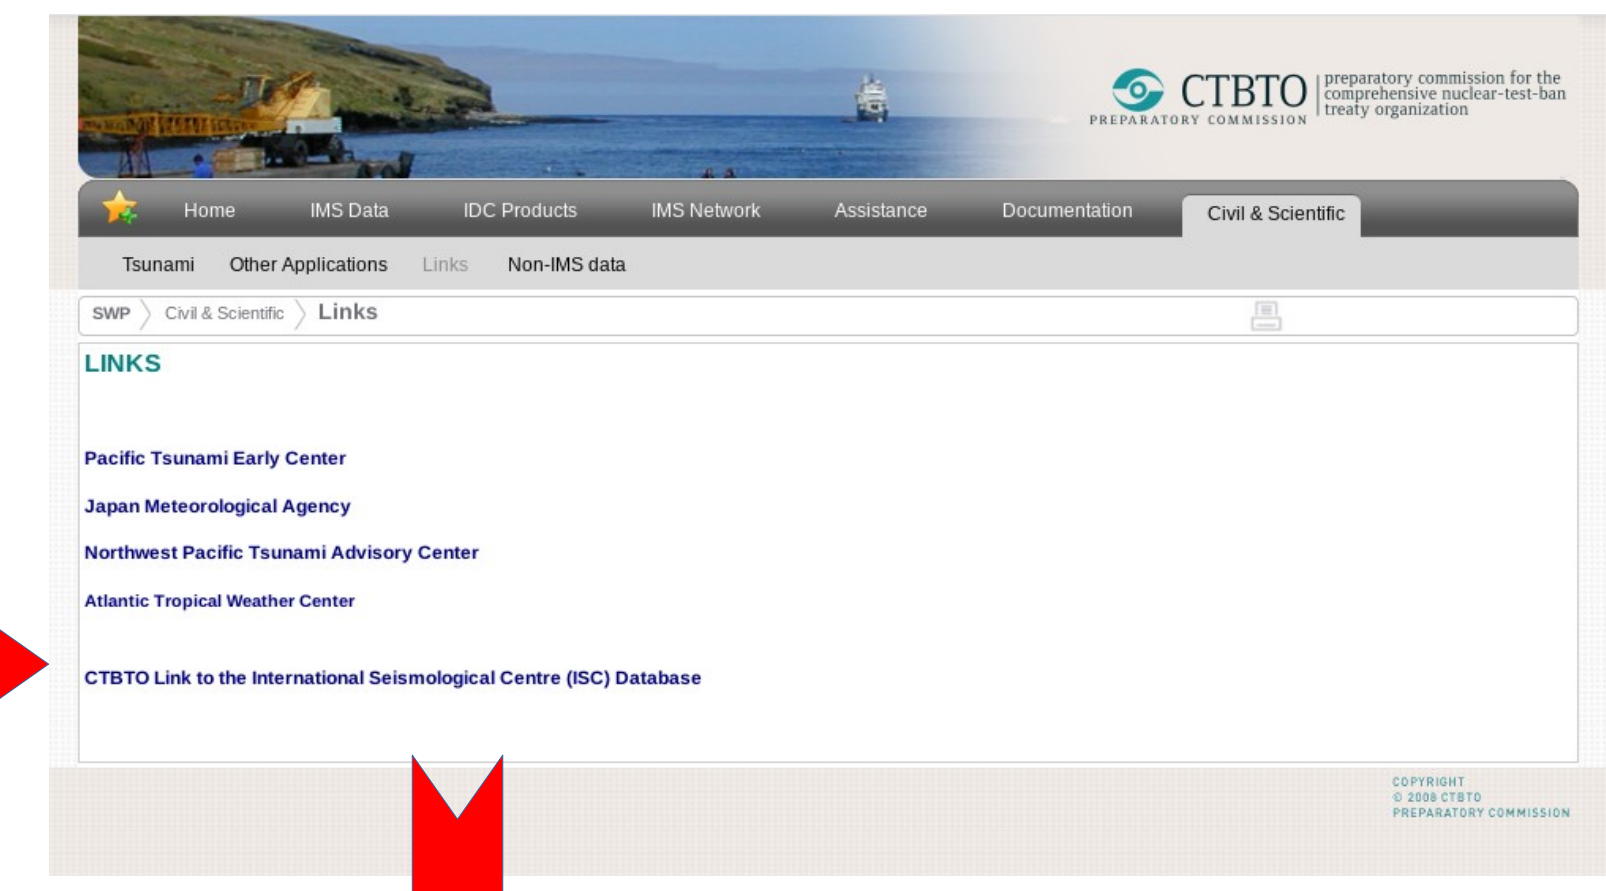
CTBTO PREPARATORY COMMISSION | preparatory commission for the comprehensive nuclear-test-ban treaty organization

Home IMS Data IDC Products IMS Network Assistance Documentation Civil & Scientific

Tsunami Other Applications Links Non-IMS data

SWP Civil & Scientific Links

LINKS

Pacific Tsunami Early Center

Japan Meteorological Agency

Northwest Pacific Tsunami Advisory Center

Atlantic Tropical Weather Center

CTBTO Link to the International Seismological Centre (ISC) Database

COPYRIGHT
© 2008 CTBTO
PREPARATORY COMMISSION